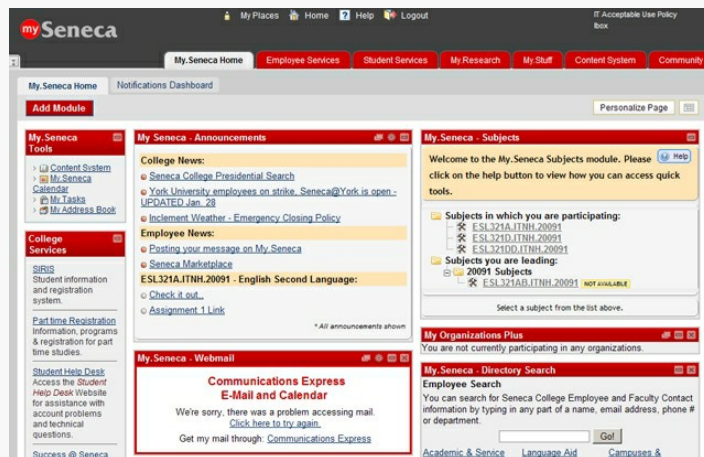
mySeneca

My Places Home Help Logout

IT Acceptable Use Policy
Ibox

My.Seneca Home | Employee Services | Student Services | My.Research | My.Stuff | Content System | Community

My.Seneca Home | Notifications Dashboard

Add Module

Personalize Page

My.Seneca Tools

Content System
My.Seneca Calendar
My Tasks
My Address Book

College Services

SIRIS
Student information and registration system.

Part time Registration
Information, programs & registration for part time studies.

Student Help Desk
Access the Student Help Desk Website for assistance with account problems and technical questions.

Success @ Seneca

My.Seneca - Announcements

College News:

Seneca College Presidential Search
York University employees on strike. Seneca@York is open - UPDATED Jan. 28
Inclement Weather - Emergency Closing Policy

Employee News:

Posting your message on My.Seneca
Seneca Marketplace

ESL321A.ITNH.20091 - English Second Language:

Check it out..
Assignment 1 Link

* All announcements shown

My.Seneca - Webmail

Communications Express
E-Mail and Calendar

We're sorry, there was a problem accessing mail.
Click here to try again.
Get my mail through: Communications Express

My.Seneca - Subjects

Welcome to the My.Seneca Subjects module. Please click on the help button to view how you can access quick tools.

Help

Subjects in which you are participating:
ESL321A.ITNH.20091
ESL321D.ITNH.20091
ESL321DD.ITNH.20091
Subjects you are leading:
20091 Subjects
ESL321AB.ITNH.20091 NOT AVAILABLE

Select a subject from the list above.

My Organizations Plus

You are not currently participating in any organizations.

My.Seneca - Directory Search

Employee Search

You can search for Seneca College Employee and Faculty Contact information by typing in any part of a name, email address, phone # or department.

Go!

Academic & Service | Language Aid | Campuses &